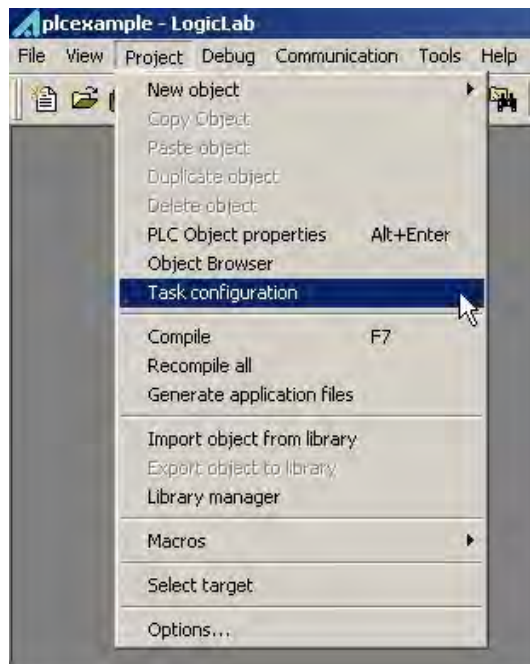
plcexample - LogicLab

File View Project Debug Communication Tools Help

New object
Copy Object
Paste object
Duplicate object
Delete object
PLC Object properties Alt+Enter
Object Browser
Task configuration

Compile F7
Recompile all
Generate application files

Import object from library
Export object to library
Library manager

Macros

Select target

Options...